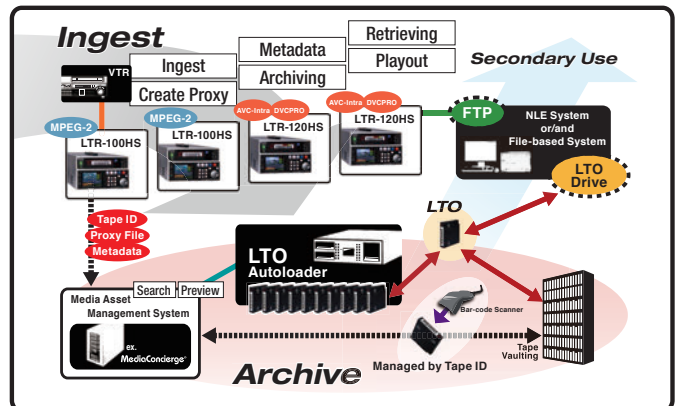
Ingest

Ingest
Create Proxy

Metadata
Archiving

Retrieving
Playout

Secondary Use

VTR

MPEG-2
LTR-100HS

MPEG-2
LTR-100HS

AVC-Intra DVCPRO
LTR-120HS

AVC-Intra DVCPRO
LTR-120HS

FTP

NLE System or/and File-based System

LTO Drive

LTO

Tape ID
Proxy File
Metadata

LTO Autoloader

Search Preview

Media Asset Management System

ex. MedioConcierge

Bar-code Scanner

Tape Vaulting

Archive

Managed by Tape ID